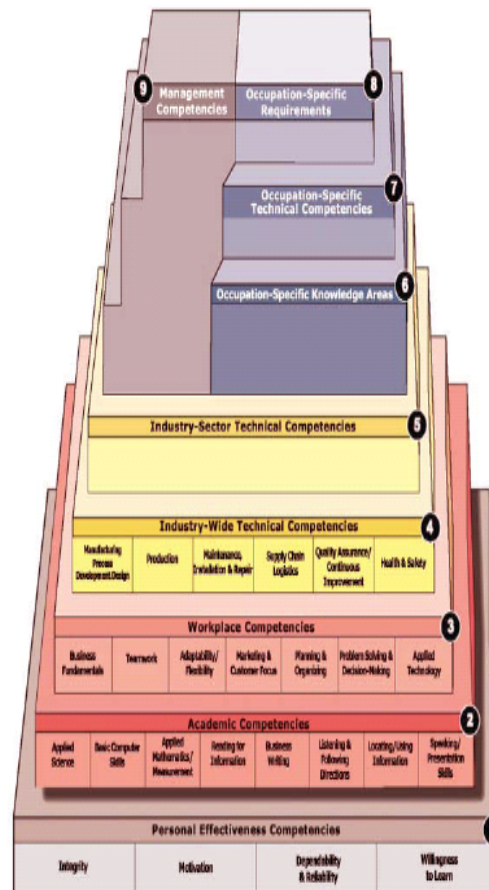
9 Management Competencies

Occupation-Specific Requirements 8

Occupation-Specific Technical Competencies 7

Occupation-Specific Knowledge Areas 6

Industry-Sector Technical Competencies 5

Industry-Wide Technical Competencies 4

| Manufacturing Process Development/Design | Production | Maintenance, Installation & Repair | Supply Chain Logistics | Quality Assurance/ Continuous Improvement | Health & Safety |
|---|---|---|---|---|---|

Workplace Competencies 3

| Business Fundamentals | Teamwork | Adaptability/ Flexibility | Marketing & Customer Focus | Planning & Organizing | Problem Solving & Decision-Making | Applied Technology |
|---|---|---|---|---|---|---|

Academic Competencies 2

| Applied Science | Basic Computer Skills | Applied Mathematics/ Measurement | Reading for Information | Business Writing | Listening & Following Directions | Locating/Using Information | Speaking/ Presentation Skills |
|---|---|---|---|---|---|---|---|

Personal Effectiveness Competencies

| Integrity | Motivation | Dependability & Reliability | Willingness to Learn |
|---|---|---|---|